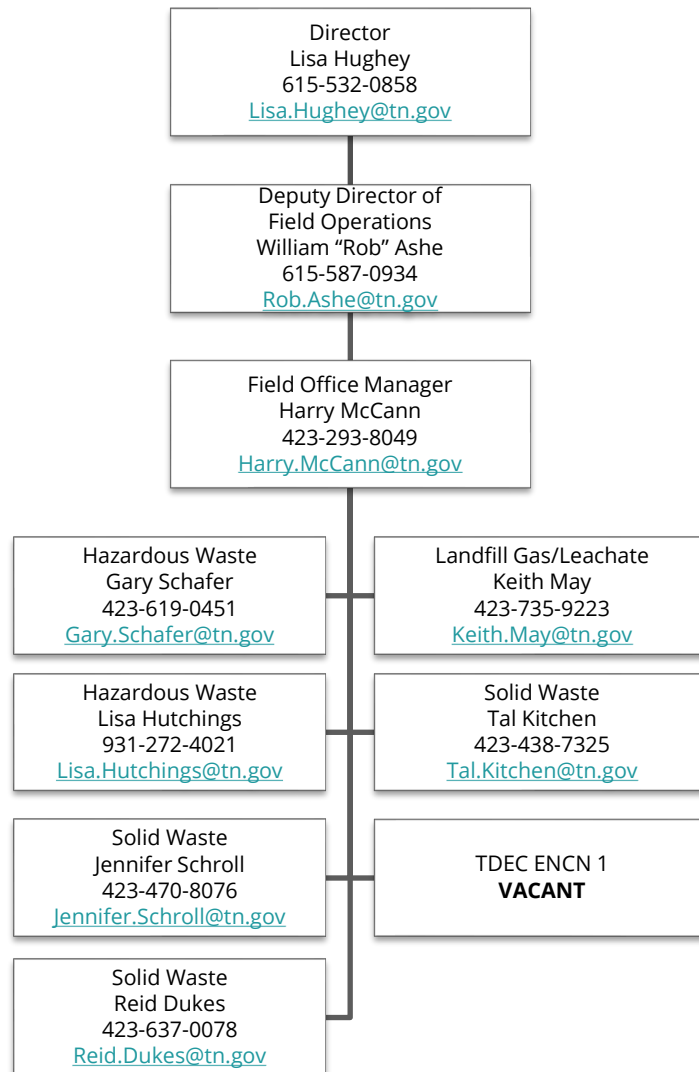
Director
Lisa Hughey
615-532-0858
Lisa.Hughey@tn.gov

Deputy Director of
Field Operations
William “Rob” Ashe
615-587-0934
Rob.Ashe@tn.gov

Field Office Manager
Harry McCann
423-293-8049
Harry.McCann@tn.gov

Hazardous Waste
Gary Schafer
423-619-0451
Gary.Schafer@tn.gov

Landfill Gas/Leachate
Keith May
423-735-9223
Keith.May@tn.gov

Hazardous Waste
Lisa Hutchings
931-272-4021
Lisa.Hutchings@tn.gov

Solid Waste
Tal Kitchen
423-438-7325
Tal.Kitchen@tn.gov

Solid Waste
Jennifer Schroll
423-470-8076
Jennifer.Schroll@tn.gov

TDEC ENCN 1
**VACANT**

Solid Waste
Reid Dukes
423-637-0078
Reid.Dukes@tn.gov